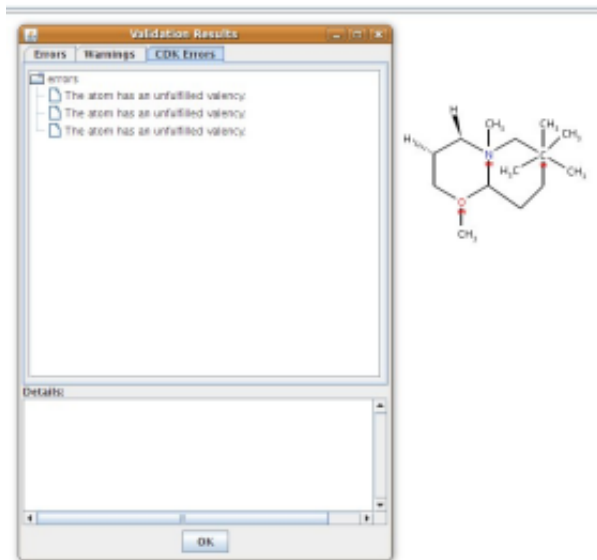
Validation Results

Errors | Warnings | CDK Errors

errors
The atom has an unfulfilled valency
The atom has an unfulfilled valency
The atom has an unfulfilled valency

Details:

OK

H
H
N
$CH_3$
$CH_3$
$CH_3$
$H_3C$
C
$CH_3$
O
$CH_3$